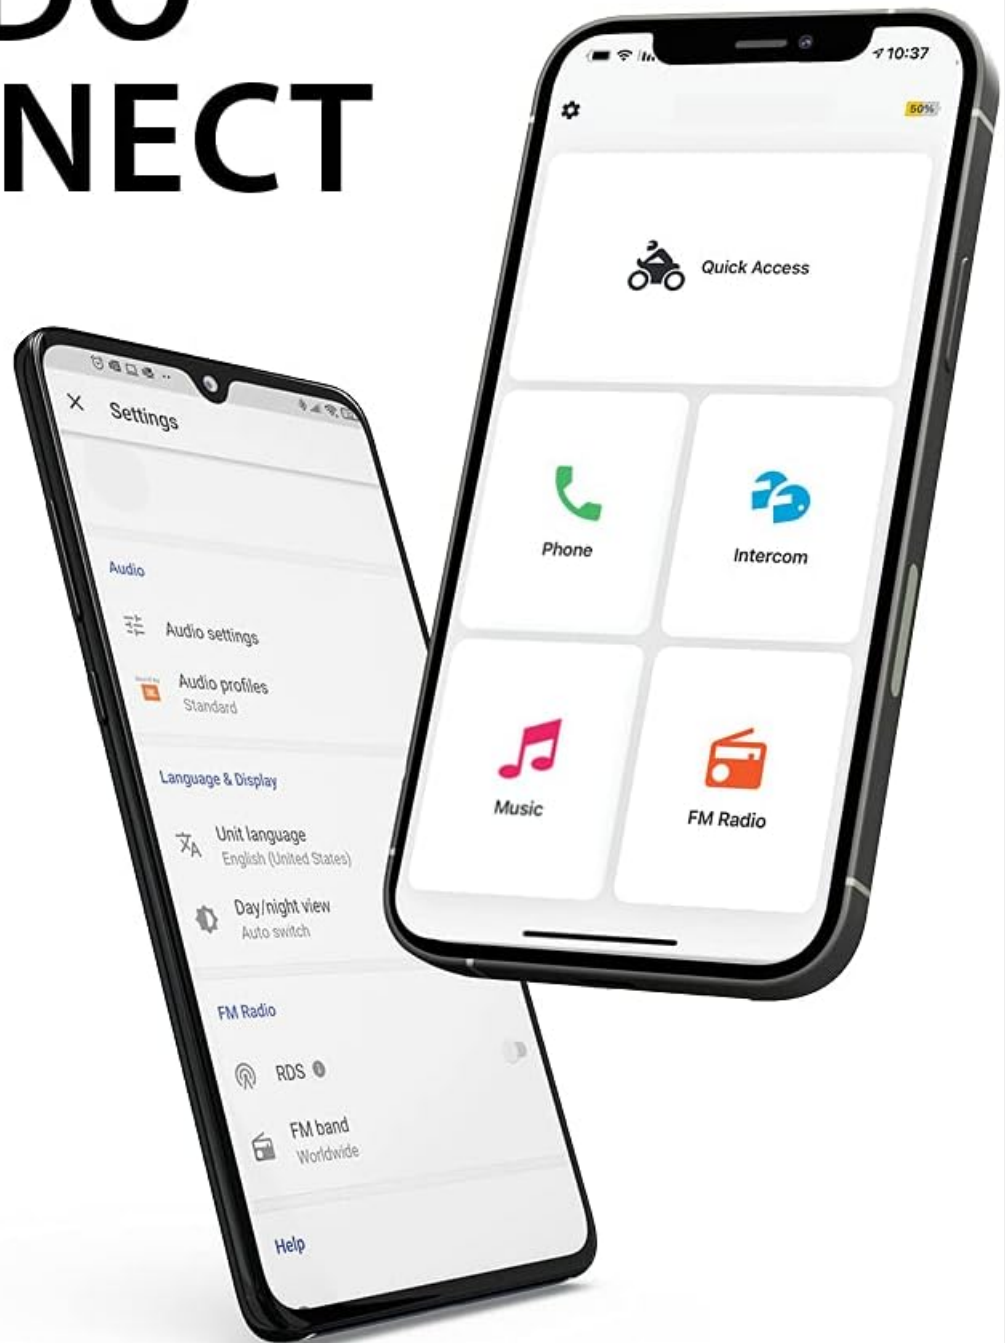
DO
NECT

10:37
50%
Quick Access
Phone
Intercom
Music
FM Radio

Settings
Audio
Audio settings
Audio profiles
Standard
Language & Display
Unit language
English (United States)
Day/night view
Auto switch
FM Radio
RDS
FM band
Worldwide
Help